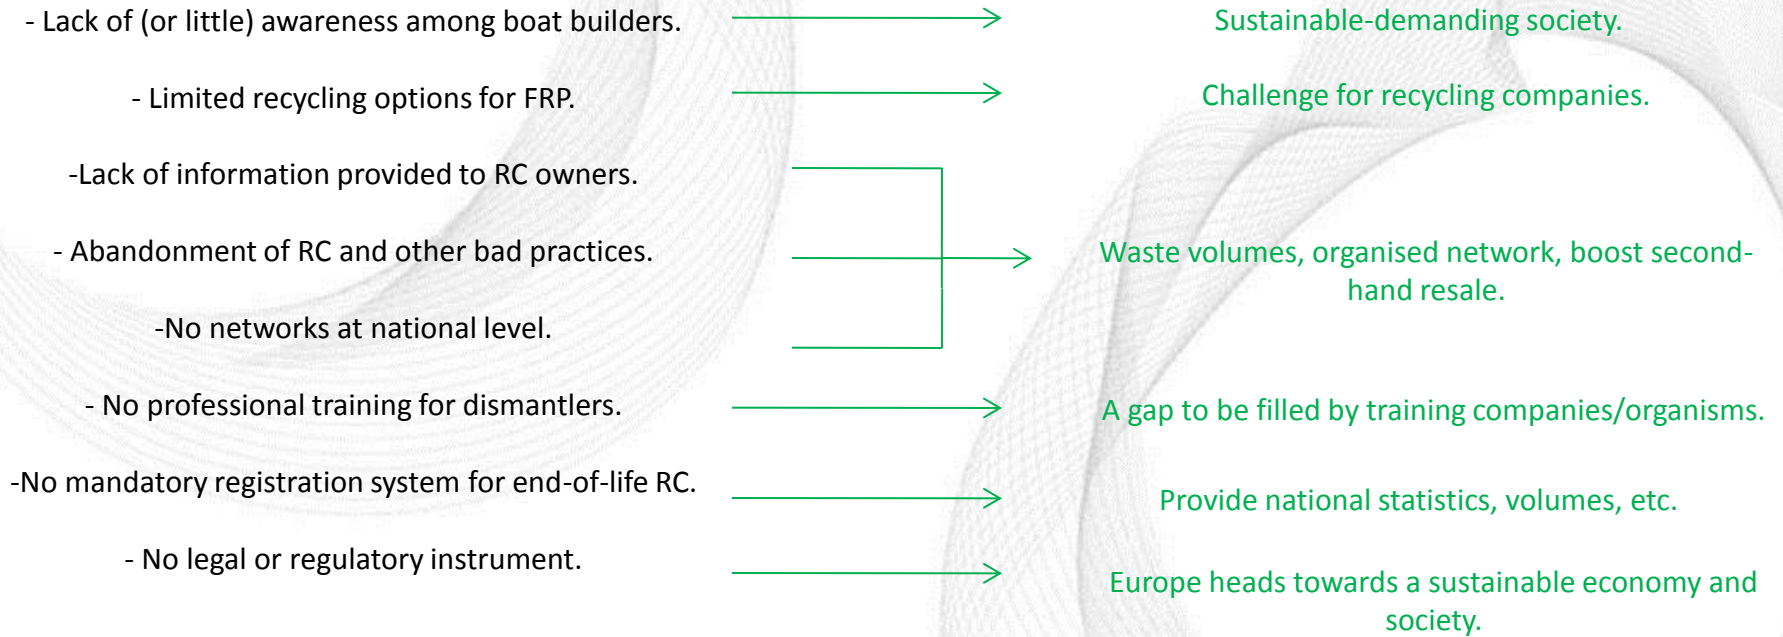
- Lack of (or little) awareness among boat builders.

Sustainable-demanding society.

- Limited recycling options for FRP.

Challenge for recycling companies.

-Lack of information provided to RC owners.

- Abandonment of RC and other bad practices.

-No networks at national level.

Waste volumes, organised network, boost second-hand resale.

- No professional training for dismantlers.

A gap to be filled by training companies/organisms.

-No mandatory registration system for end-of-life RC.

Provide national statistics, volumes, etc.

- No legal or regulatory instrument.

Europe heads towards a sustainable economy and society.